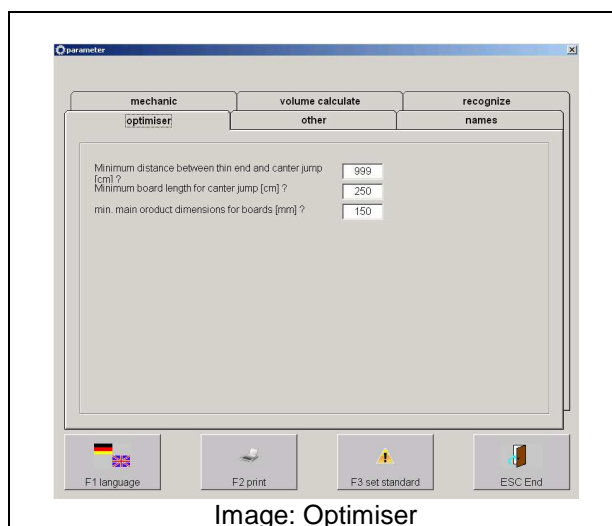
parameter

mechanic | volume calculate | recognize
optimiser | other | names

Minimum distance between thin end and canter jump [cm] ? 999
Minimum board length for canter jump [cm] ? 250
min. main oroduct dimensions for boards [mm] ? 150

F1 language
F2 print
F3 set standard
ESC End

Image: Optimiser